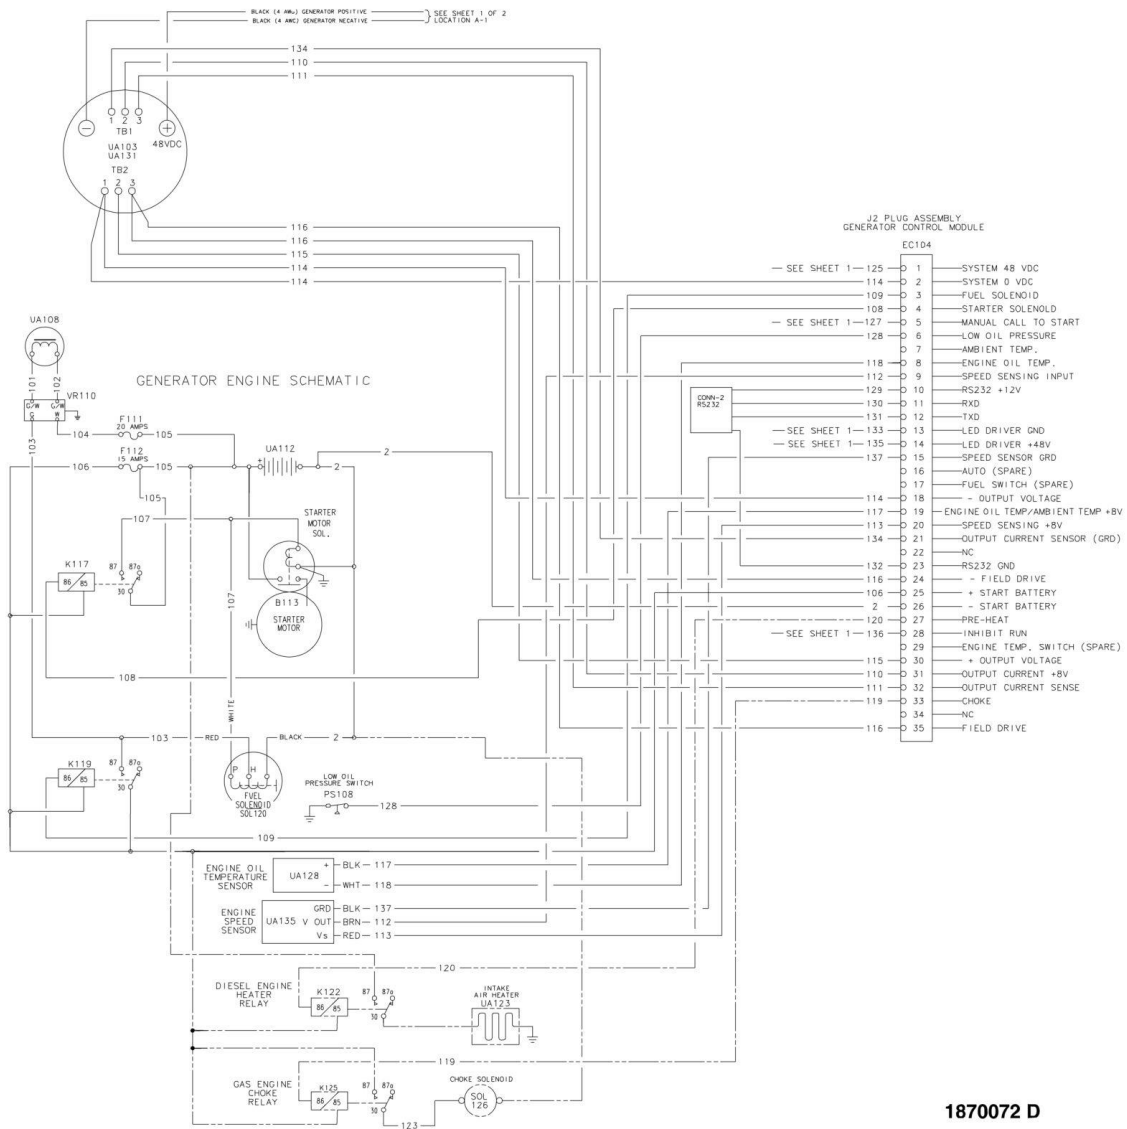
BLACK (4 AWG) GENERATOR POSITIVE
BLACK (4 AWG) GENERATOR NEGATIVE
SEE SHEET 1 OF 2
LOCATION A-1

134
110
111

1 2 3
TB1
48VDC
UA103
UA131
TB2
1 2 3

116
116
115
114
114

J2 PLUG ASSEMBLY
GENERATOR CONTROL MODULE

EC104

| | | |
|---|---|---|
| SEE SHEET 1—125 | 1 | SYSTEM 48 VDC |
| 114 | 2 | SYSTEM 0 VDC |
| 109 | 3 | FUEL SOLENOID |
| 108 | 4 | STARTER SOLENOLD |
| SEE SHEET 1—127 | 5 | MANUAL CALL TO START |
| 128 | 6 | LOW OIL PRESSURE |
| | 7 | AMBIENT TEMP. |
| 118 | 8 | ENGINE OIL TEMP. |
| 112 | 9 | SPEED SENSING INPUT |
| 129 | 10 | RS232 +12V |
| 130 | 11 | RXD |
| 131 | 12 | TXD |
| SEE SHEET 1—133 | 13 | LED DRIVER GND |
| SEE SHEET 1—135 | 14 | LED DRIVER +48V |
| 137 | 15 | SPEED SENSOR GRD |
| | 16 | AUTO (SPARE) |
| | 17 | FUEL SWITCH (SPARE) |
| 114 | 18 | - OUTPUT VOLTAGE |
| 117 | 19 | ENGINE OIL TEMP/AMBIENT TEMP +8V |
| 113 | 20 | SPEED SENSING +8V |
| 134 | 21 | OUTPUT CURRENT SENSOR (GRD) |
| | 22 | NC |
| 132 | 23 | RS232 GND |
| 116 | 24 | - FIELD DRIVE |
| 106 | 25 | + START BATTERY |
| 2 | 26 | - START BATTERY |
| 120 | 27 | PRE-HEAT |
| SEE SHEET 1—136 | 28 | INHIBIT RUN |
| | 29 | ENGINE TEMP. SWITCH (SPARE) |
| 115 | 30 | + OUTPUT VOLTAGE |
| 110 | 31 | OUTPUT CURRENT +8V |
| 111 | 32 | OUTPUT CURRENT SENSE |
| 119 | 33 | CHOKE |
| | 34 | NC |
| 116 | 35 | FIELD DRIVE |

CONN-2
RS232

UA108
101 102
VR110
G/W G/W
103
104
F111
20 AMPS
105
GENERATOR ENGINE SCHEMATIC
106
F112
15 AMPS
105
UA112
2
105
107
STARTER MOTOR SOL.
K117
86 85
87 87a
30
107
B113
STARTER MOTOR
108
WHITE
103
RED
BLACK
2
K119
86 85
87 87a
30
P H
FUEL SOLENOID
SOL120
LOW OIL PRESSURE SWITCH
PS108
128
109
ENGINE OIL TEMPERATURE SENSOR
UA128
+ BLK— 117
- WHT— 118
ENGINE SPEED SENSOR
UA135 V
GRD BLK— 137
OUT BRN— 112
Vs RED— 113
120
DIESEL ENGINE HEATER RELAY
K122
86 85
87 87a
30
INTAKE AIR HEATER
UA123
119
GAS ENGINE CHOKE RELAY
K125
86 85
87 87a
30
CHOKE SOLENOID
SOL 126
123

1870072 D